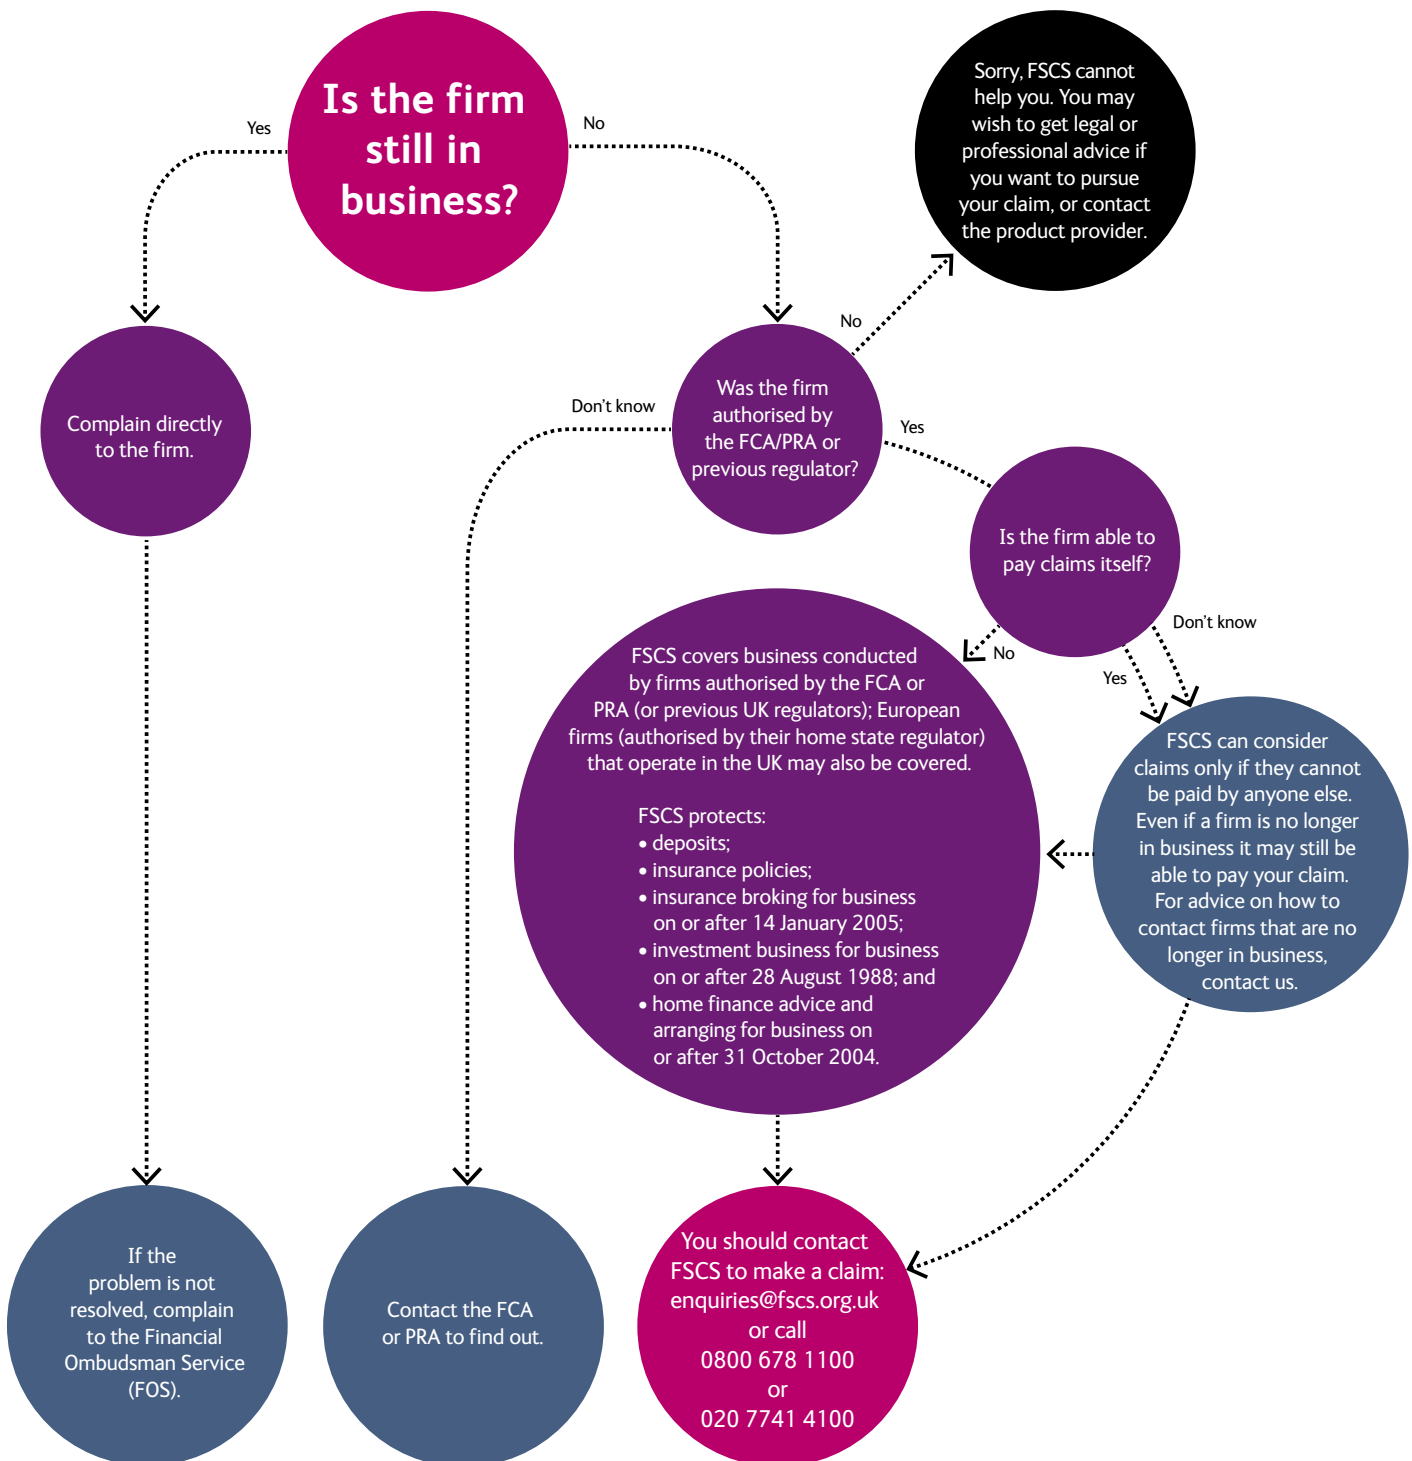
Is the firm still in business?

Yes

No

Sorry, FSCS cannot help you. You may wish to get legal or professional advice if you want to pursue your claim, or contact the product provider.

No

Complain directly to the firm.

Don't know

Was the firm authorised by the FCA/PRA or previous regulator?

Yes

Is the firm able to pay claims itself?

Don't know

No

Yes

FSCS covers business conducted by firms authorised by the FCA or PRA (or previous UK regulators); European firms (authorised by their home state regulator) that operate in the UK may also be covered.

FSCS protects:
• deposits;
• insurance policies;
• insurance broking for business on or after 14 January 2005;
• investment business for business on or after 28 August 1988; and
• home finance advice and arranging for business on or after 31 October 2004.

FSCS can consider claims only if they cannot be paid by anyone else. Even if a firm is no longer in business it may still be able to pay your claim. For advice on how to contact firms that are no longer in business, contact us.

If the problem is not resolved, complain to the Financial Ombudsman Service (FOS).

Contact the FCA or PRA to find out.

You should contact FSCS to make a claim: enquiries@fscs.org.uk or call 0800 678 1100 or 020 7741 4100